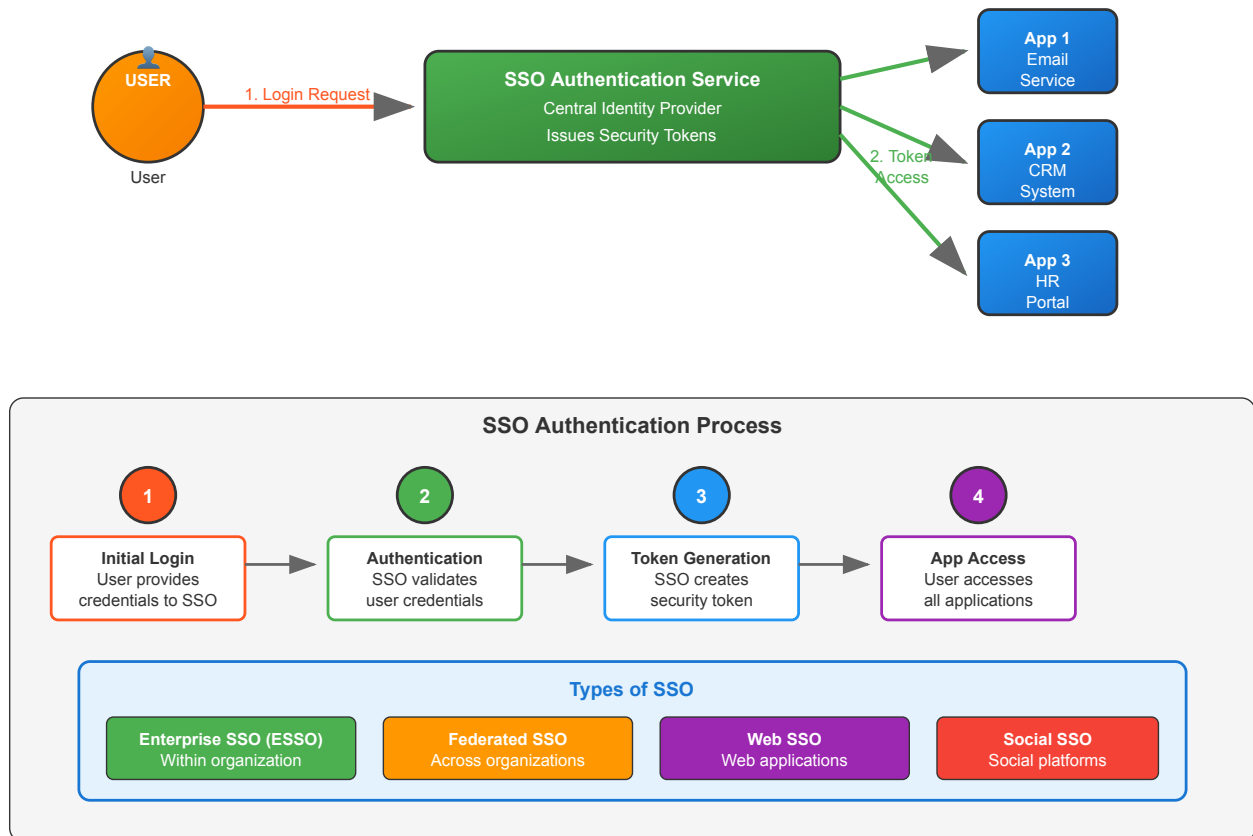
USER
User

1. Login Request

SSO Authentication Service
Central Identity Provider
Issues Security Tokens

2. Token Access

App 1
Email Service

App 2
CRM System

App 3
HR Portal

SSO Authentication Process

1
Initial Login
User provides credentials to SSO

2
Authentication
SSO validates user credentials

3
Token Generation
SSO creates security token

4
App Access
User accesses all applications

Types of SSO

Enterprise SSO (ESSO)
Within organization

Federated SSO
Across organizations

Web SSO
Web applications

Social SSO
Social platforms